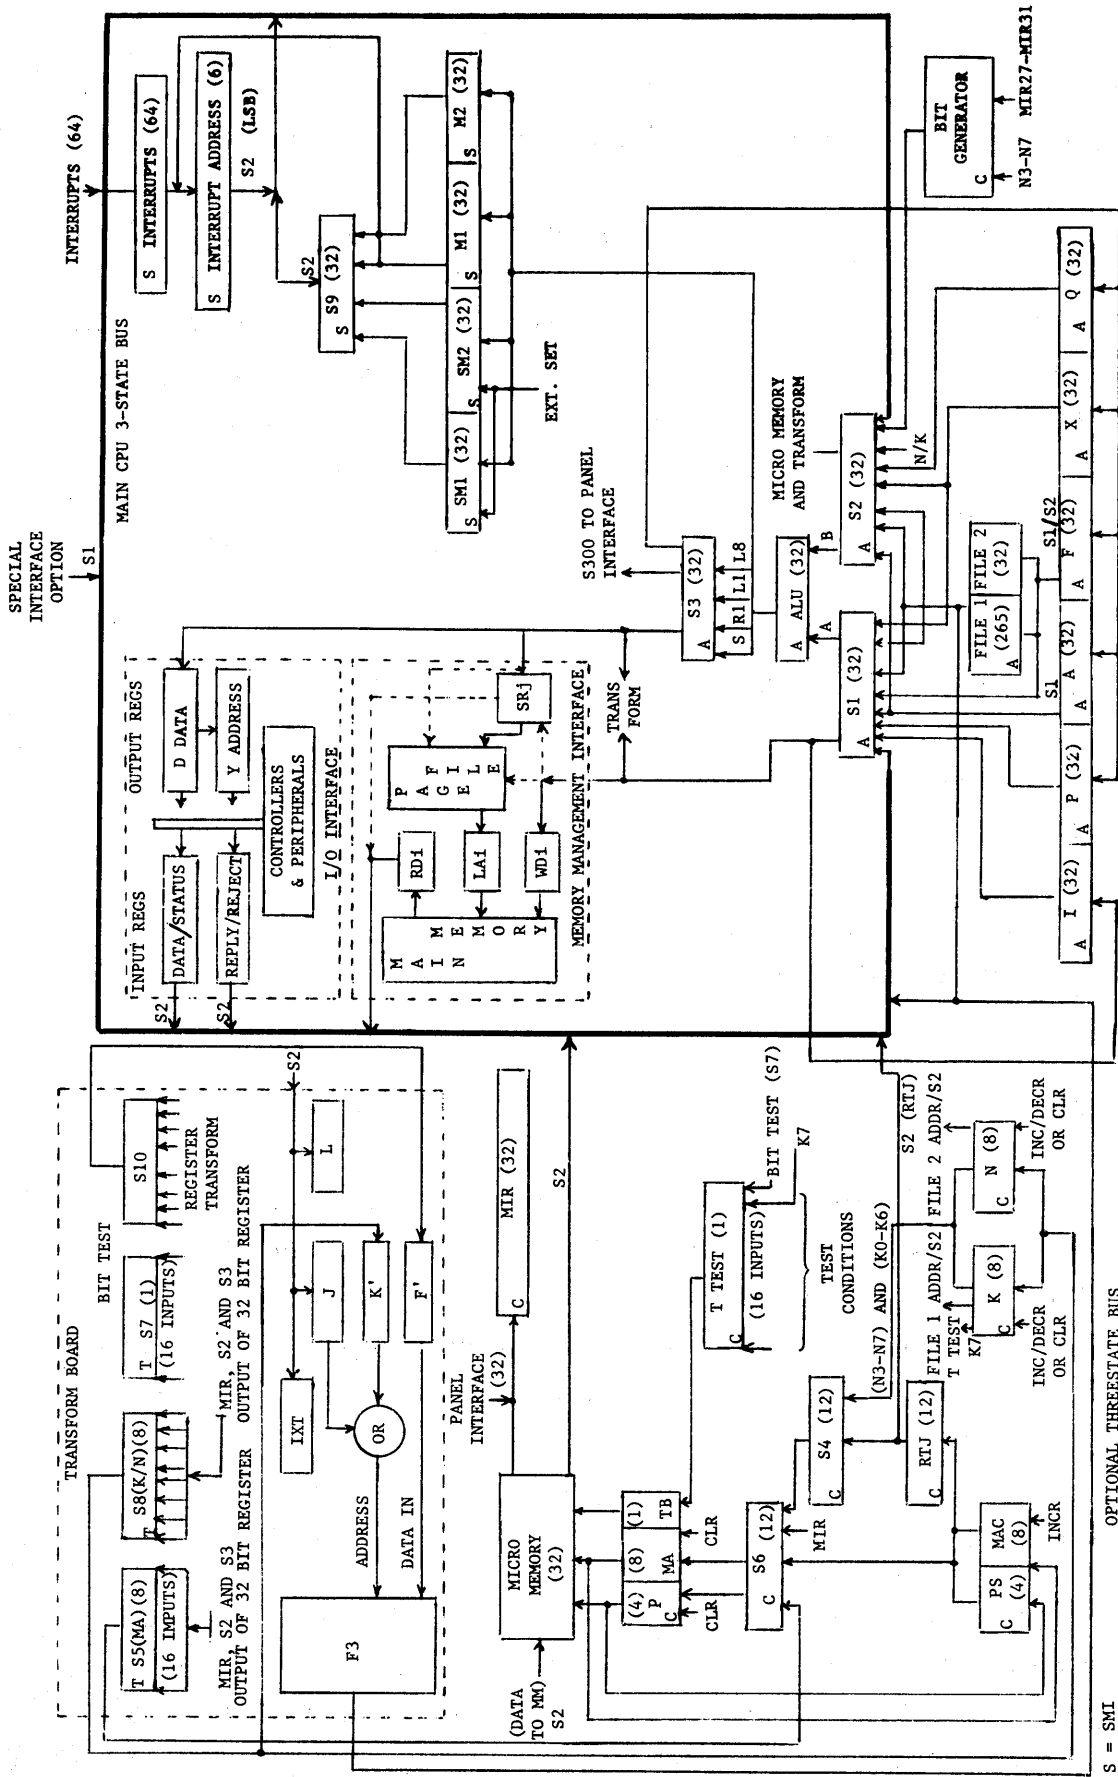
SPECIAL INTERFACE OPTION
S1
INTERRUPTS (64)
MAIN CPU 3-STATE BUS
S INTERRUPTS (64)
S INTERRUPT ADDRESS (6)
S2 (LSB)
S2
S S9 (32)
S SM1 (32)
S SM2 (32)
S M1 (32)
S M2 (32)
EXT. SET
S300 TO PANEL INTERFACE
A S3 (32)
S R1 L1 L8
A ALU (32)
A B
MICRO MEMORY AND TRANSFORM
A S2 (32)
N/K
A S1 (32)
FILE 1 (265) A
FILE 2 (32)
S1/S2
S1
A I (32)
A P (32)
A A (32)
A F (32)
A X (32)
A Q (32)
BIT GENERATOR
C
N3-N7 MIR27-MIR31
OUTPUT REGS
D DATA
Y ADDRESS
INPUT REGS
DATA/STATUS
REPLY/REJECT
CONTROLLERS & PERIPHERALS
I/O INTERFACE
SRj
P A G E
F I E L E
TRANS FORM
RD1
LA1
WD1
M A I N
M E M O R Y
MEMORY MANAGEMENT INTERFACE
S2
S2
TRANSFORM BOARD
BIT TEST
S10
REGISTER TRANSFORM
T S7 (1) (16 INPUTS)
T S8(K/N)(8)
MIR, S2 AND S3 OUTPUT OF 32 BIT REGISTER
T S5(MA)(8) (16 IMPUTS)
MIR, S2 AND S3 OUTPUT OF 32 BIT REGISTER
S2
L
J
K'
F'
IXT
OR
ADDRESS
DATA IN
F3
PANEL INTERFACE (32)
MIR (32)
C
S2
MICRO MEMORY (32)
(DATA TO MM) S2
(4) P C
(8) MA
(1) TB
CLR
CLR
C S6 (12)
MIR
C S4 (12)
T TEST (1) (16 INPUTS) C
BIT TEST (S7)
K7
TEST CONDITIONS
(N3-N7) AND (K0-K6)
S2 (RTJ)
C RTJ (12)
FILE 1 ADDR/S2
T TEST K7
FILE 2 ADDR/S2
C K (8)
C N (8)
INC/DECR OR CLR
INC/DECR OR CLR
C PS (4)
MAC (8)
INCR
OPTIONAL THREESTATE BUS
S = SMI